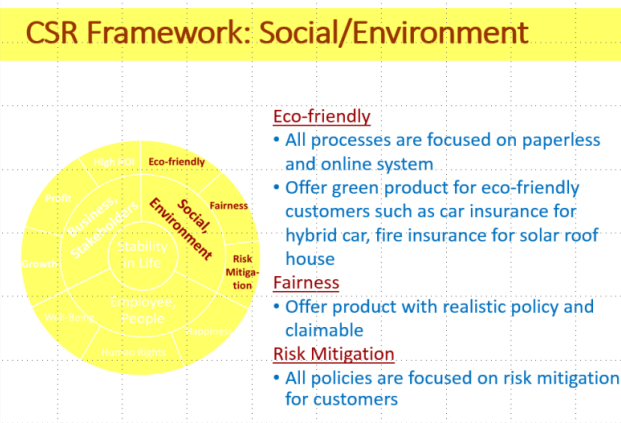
CSR Framework: Social/Environment

High ROE
Eco-friendly
Profit
Business, Stakeholders
Social, Environment
Fairness
Stability in Life
Growth
Risk Mitigation
Employee, People
Well-being
Happiness
Human Rights

Eco-friendly
• All processes are focused on paperless and online system
• Offer green product for eco-friendly customers such as car insurance for hybrid car, fire insurance for solar roof house

Fairness
• Offer product with realistic policy and claimable

Risk Mitigation
• All policies are focused on risk mitigation for customers